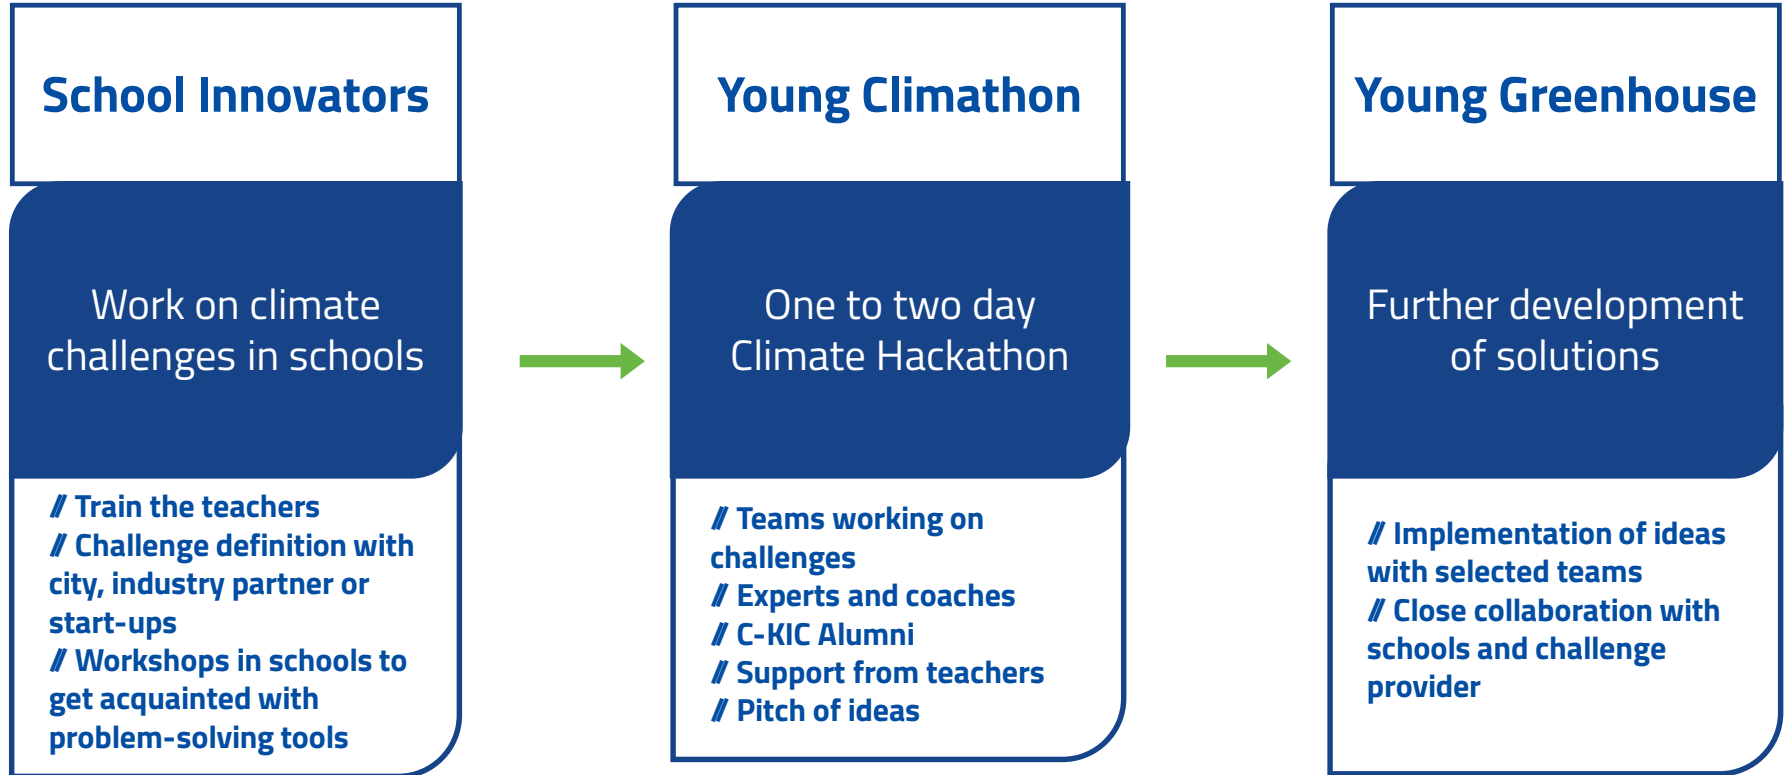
School Innovators

Work on climate challenges in schools

// Train the teachers
// Challenge definition with city, industry partner or start-ups
// Workshops in schools to get acquainted with problem-solving tools

Young Climathon

One to two day Climate Hackathon

// Teams working on challenges
// Experts and coaches
// C-KIC Alumni
// Support from teachers
// Pitch of ideas

Young Greenhouse

Further development of solutions

// Implementation of ideas with selected teams
// Close collaboration with schools and challenge provider